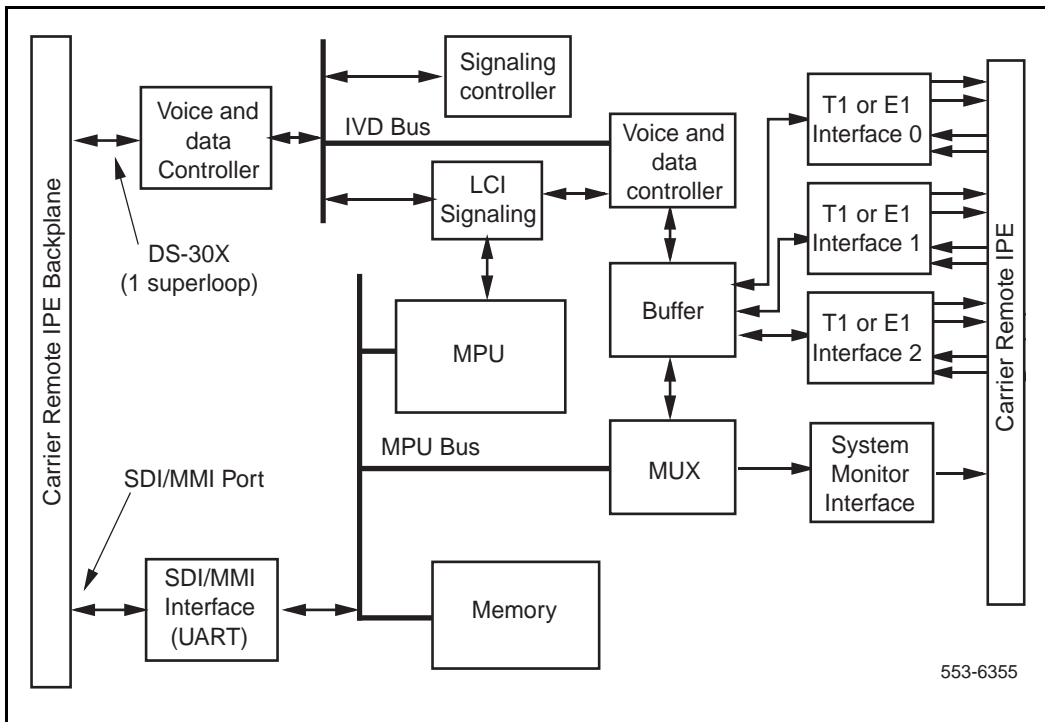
Carrier Remote IPE Backplane

Voice and data Controller

DS-30X (1 superloop)

Signaling controller

IVD Bus

LCI Signaling

Voice and data controller

T1 or E1 Interface 0

T1 or E1 Interface 1

T1 or E1 Interface 2

Carrier Remote IPE

Buffer

MPU

MPU Bus

MUX

System Monitor Interface

SDI/MMI Port

SDI/MMI Interface (UART)

Memory

553-6355